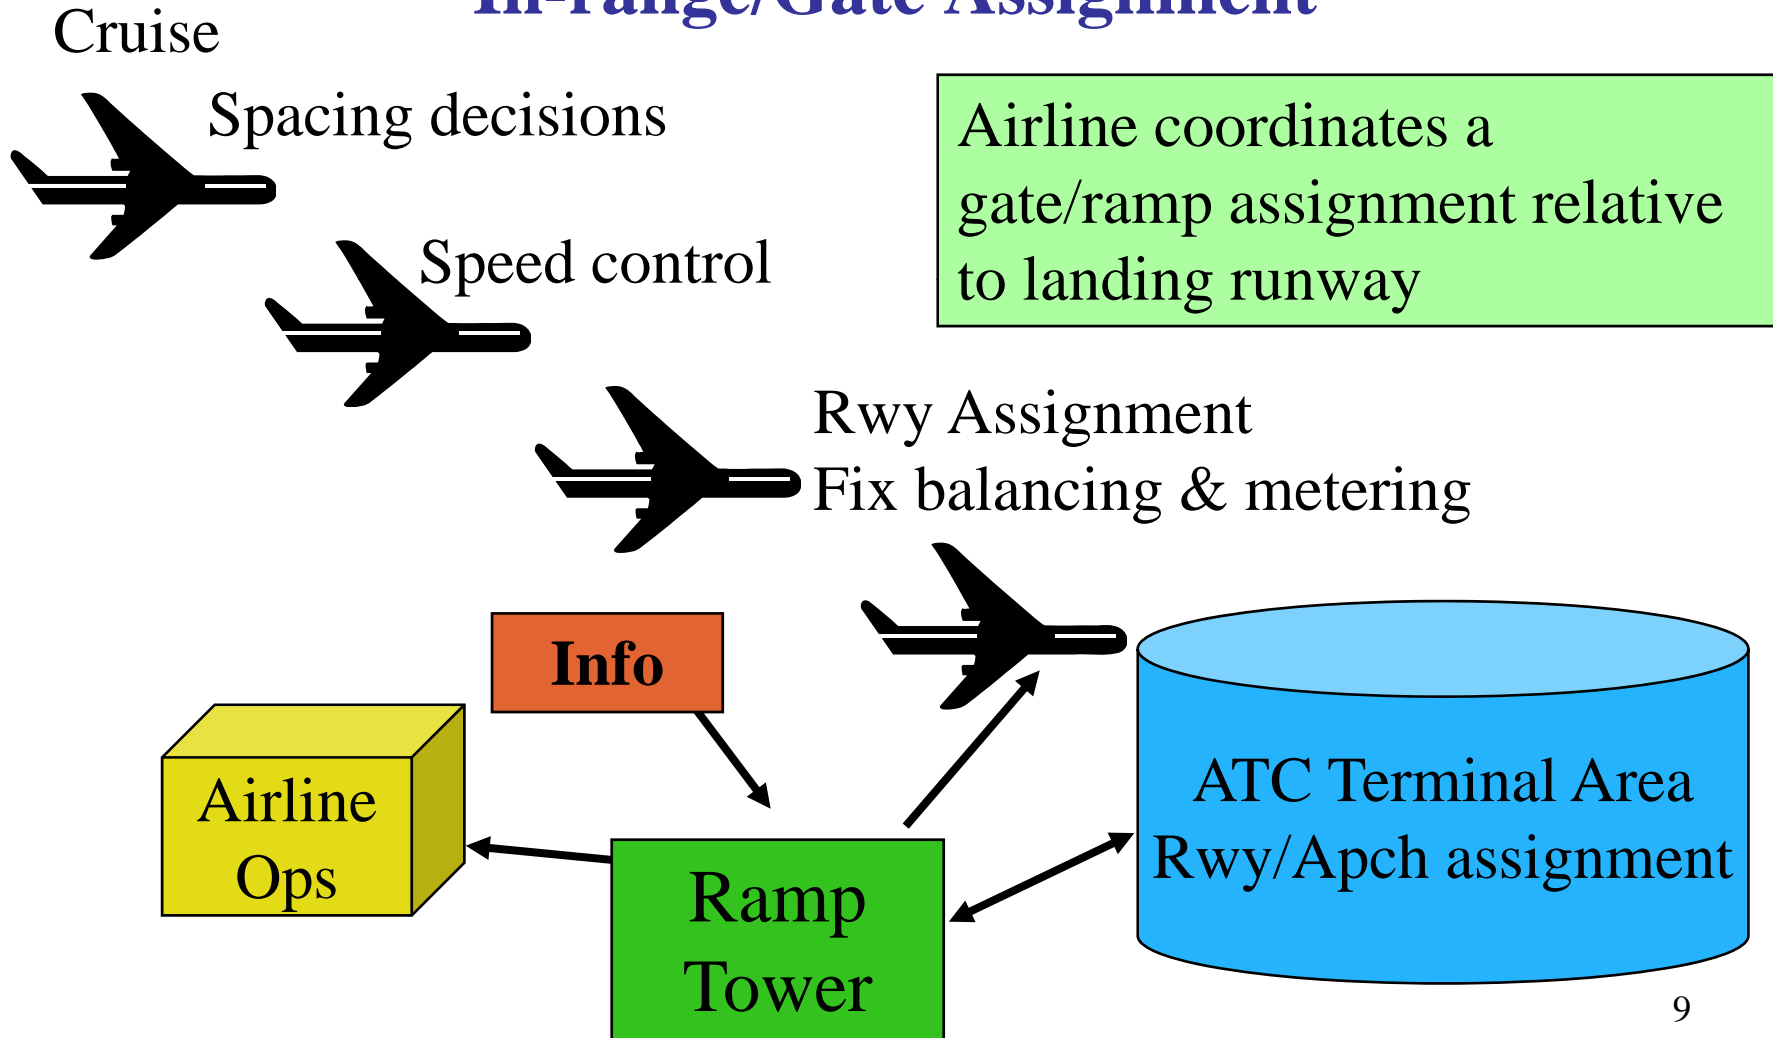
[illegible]

Cruise

Spacing decisions

Airline coordinates a gate/ramp assignment relative to landing runway

Speed control

Rwy Assignment
Fix balancing & metering

Info

Airline Ops

Ramp Tower

ATC Terminal Area
Rwy/Apch assignment

9